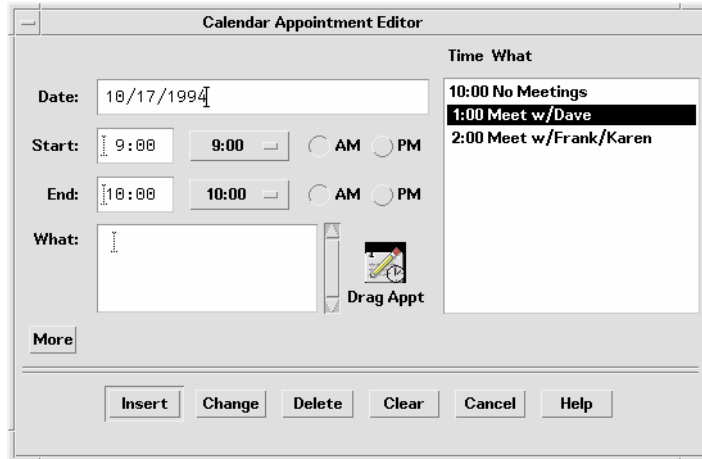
Calendar Appointment Editor

Date: 10/17/1994

Start: 9:00 9:00 AM PM

End: 10:00 10:00 AM PM

What:

Drag Appt

More

Time What

10:00 No Meetings
1:00 Meet w/Dave
2:00 Meet w/Frank/Karen

Insert Change Delete Clear Cancel Help